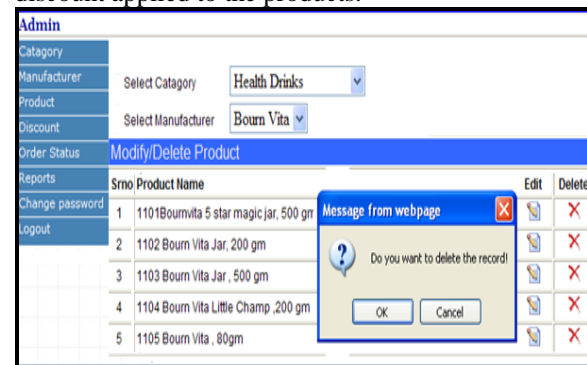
discount applied to the products.

Admin

Catagory
Manufacturer
Product
Discount
Order Status
Reports
Change password
Logout

Select Catagory Health Drinks

Select Manufacturer Bourn Vita

Modify/Delete Product

| Srno | Product Name | Edit | Delete |
|---|---|---|---|
| 1 | 1101Bournvita 5 star magic jar, 500 gm | | ✕ |
| 2 | 1102 Bourn Vita Jar, 200 gm | | ✕ |
| 3 | 1103 Bourn Vita Jar , 500 gm | | ✕ |
| 4 | 1104 Bourn Vita Little Champ ,200 gm | | ✕ |
| 5 | 1105 Bourn Vita , 80gm | | ✕ |

Message from webpage

Do you want to delete the record!

OK Cancel